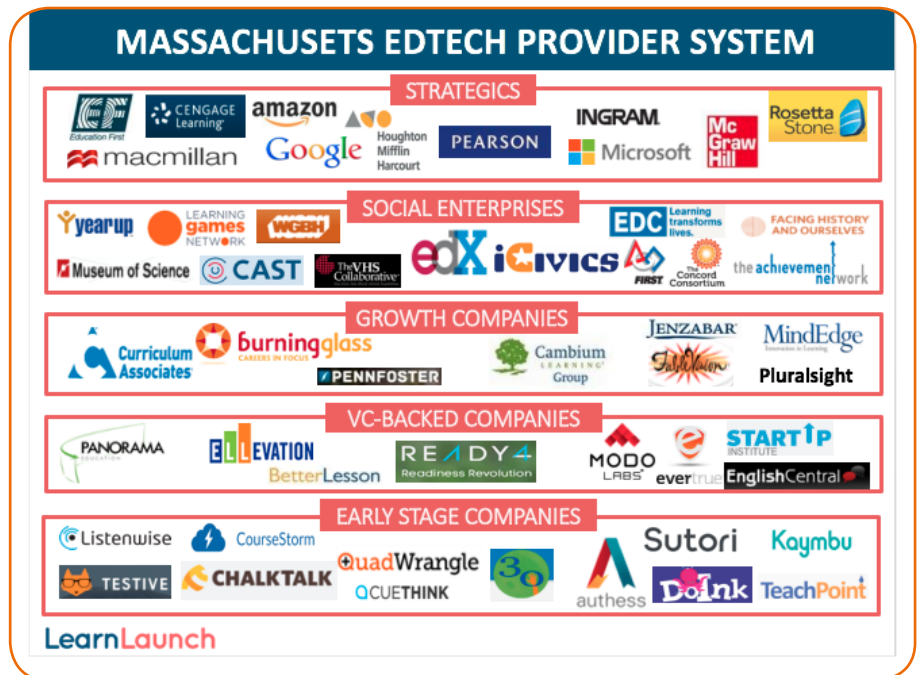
MASSACHUSETS EDTECH PROVIDER SYSTEM

STRATEGICS

EF Education First
CENGAGE Learning
amazon
Houghton Mifflin Harcourt
macmillan
Google
PEARSON
INGRAM
Microsoft
Mc Graw Hill
Rosetta Stone

SOCIAL ENTERPRISES

yearup
LEARNING games NETWORK
WGBH
EDC Learning transforms lives.
FACING HISTORY AND OURSELVES
Museum of Science
CAST
The VHS Collaborative
edX
iCivics
FIRST
The Concord Consortium
the achievement network

GROWTH COMPANIES

Curriculum Associates
burningglass CAREERS IN FOCUS
PENNFOSTER
Cambium LEARNING Group
JENZABAR
FableVision
MindEdge
Pluralsight

VC-BACKED COMPANIES

PANORAMA EDUCATION
ELLEVATION
BetterLesson
READY4 Readiness Revolution
MODO LABS
evertrue
STARTUP INSTITUTE
EnglishCentral

EARLY STAGE COMPANIES

Listenwise
CourseStorm
TESTIVE
CHALKTALK
QuadWrangle
CUETHINK
3o
authess
Sutori
DoInk
Kaymbu
TeachPoint

LearnLaunch